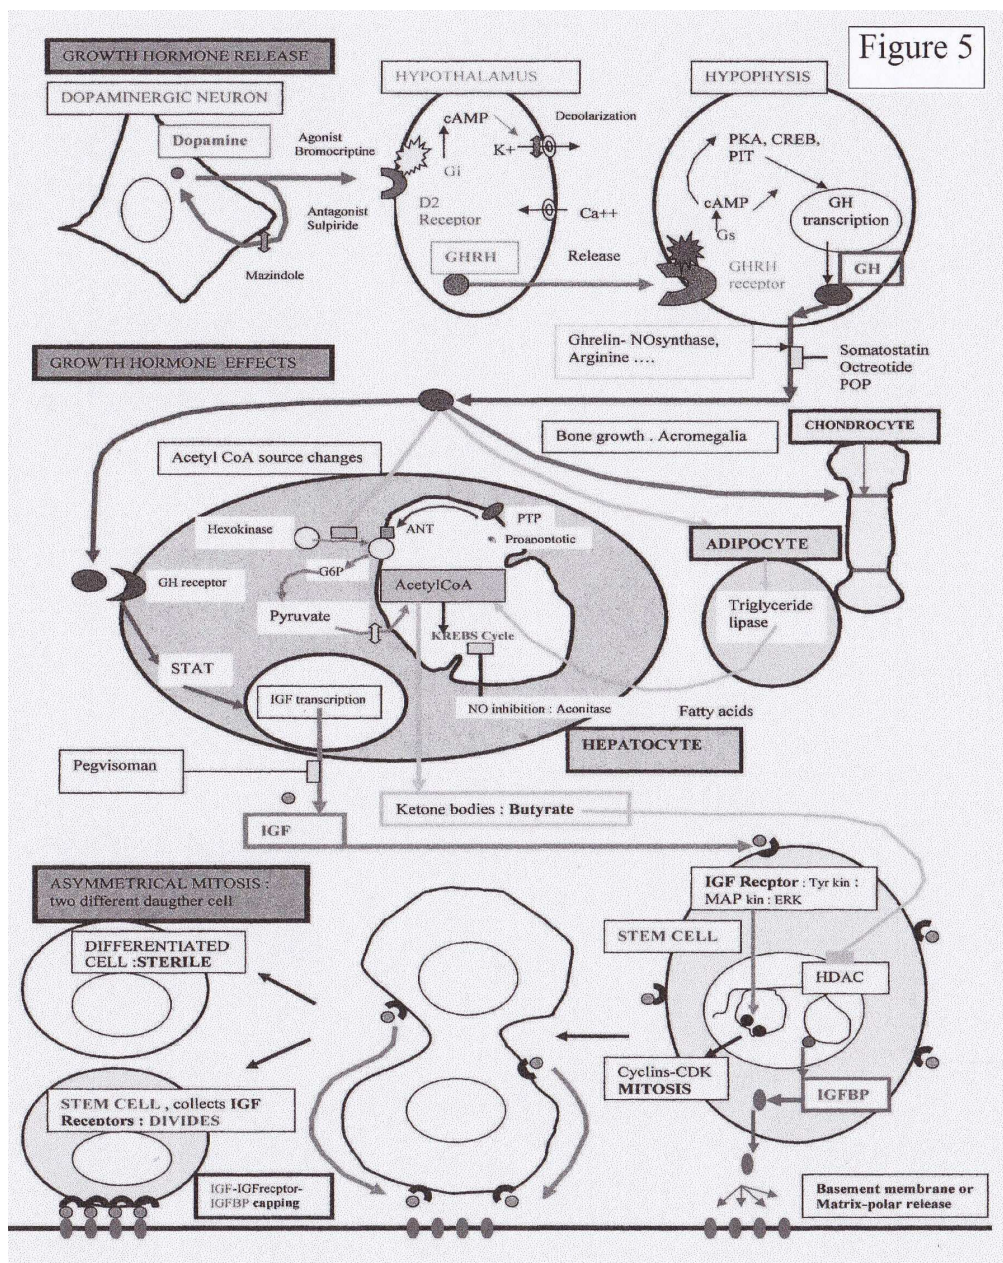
Figure 5

GROWTH HORMONE RELEASE

DOPAMINERGIC NEURON

Dopamine

Agonist Bromocriptine

Antagonist Sulpiride

Mazindole

HYPOTHALAMUS

cAMP

Depolarization

K+

Gi

D2 Receptor

Ca++

GHRH

Release

HYPOPHYSIS

PKA, CREB, PIT

cAMP

Gs

GH transcription

GHRH receptor

GH

Ghrelin- NOsynthase, Arginine ....

Somatostatin Octreotide POP

GROWTH HORMONE EFFECTS

Bone growth . Acromegalia

CHONDROCYTE

Acetyl CoA source changes

Hexokinase

ANT

PTP

Proapoptotic

G6P

GH receptor

Pyruvate

AcetylCoA

KREBS Cycle

ADIPOCYTE

Triglyceride lipase

STAT

IGF transcription

NO inhibition : Aconitase

Fatty acids

HEPATOCYTE

Pegvisoman

Ketone bodies : Butyrate

IGF

ASYMMETRICAL MITOSIS : two different daugther cell

IGF Recptor : Tyr kin : MAP kin : ERK

STEM CELL

DIFFERENTIATED CELL :STERILE

HDAC

Cyclins-CDK MITOSIS

IGFBP

STEM CELL , collects IGF Receptors : DIVIDES

IGF-IGFRecptor-IGFBP capping

Basement membrane or Matrix-polar release